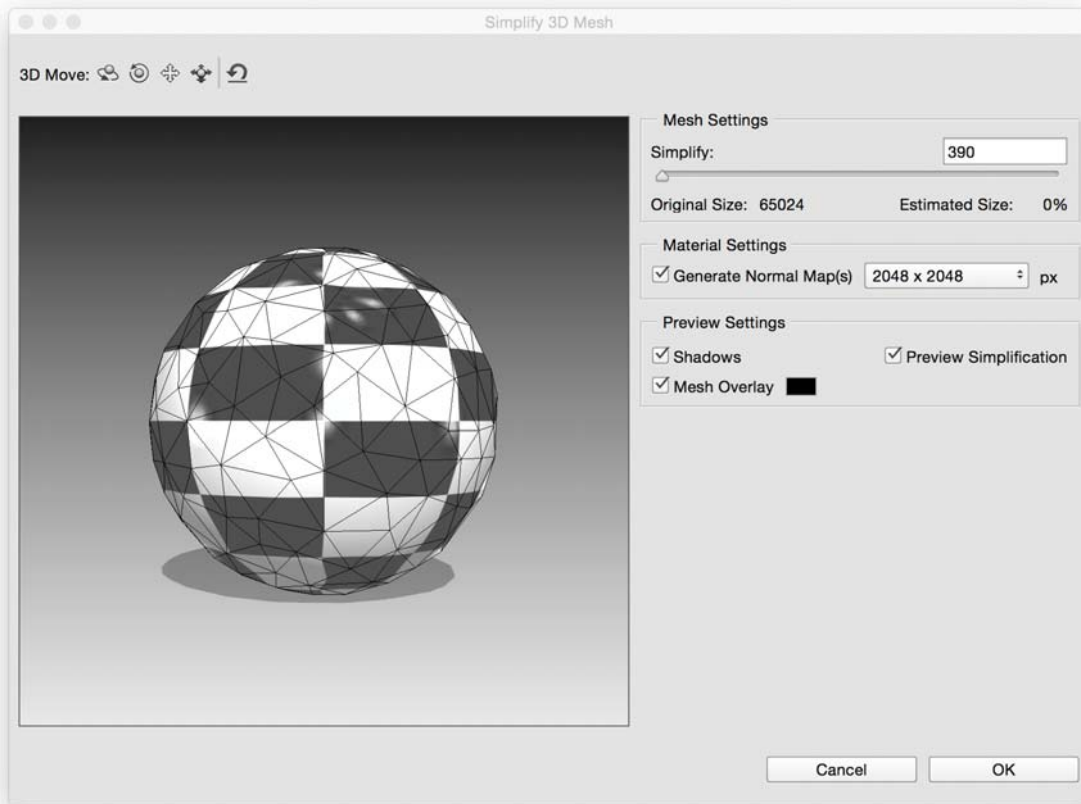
Simplify 3D Mesh

3D Move:

Mesh Settings

Simplify: 390

Original Size: 65024 Estimated Size: 0%

Material Settings

Generate Normal Map(s) 2048 x 2048 px

Preview Settings

Shadows

Preview Simplification

Mesh Overlay

Cancel

OK